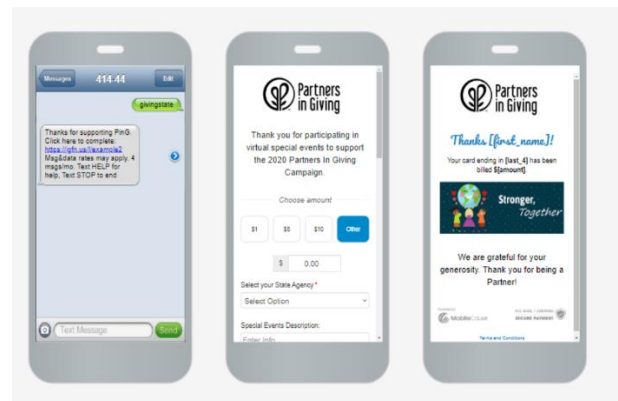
Messages 414-44 Edit

givingstate

Thanks for supporting PinG. Click here to complete: https://gfx.io/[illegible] Msg&data rates may apply. 4 msgs/mo. Text HELP for help, Text STOP to end

Text Message Send

Partners in Giving

Thank you for participating in virtual special events to support the 2020 Partners In Giving Campaign.

Choose amount

$1 $5 $10 Other

$ 0.00

Select your State Agency *

Select Option

Special Events Description:

Enter info

Partners in Giving

Thanks [first_name]!

Your card ending in [last_4] has been billed $[amount].

Stronger, Together

We are grateful for your generosity. Thank you for being a Partner!

MobileCause

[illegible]

Terms and Conditions